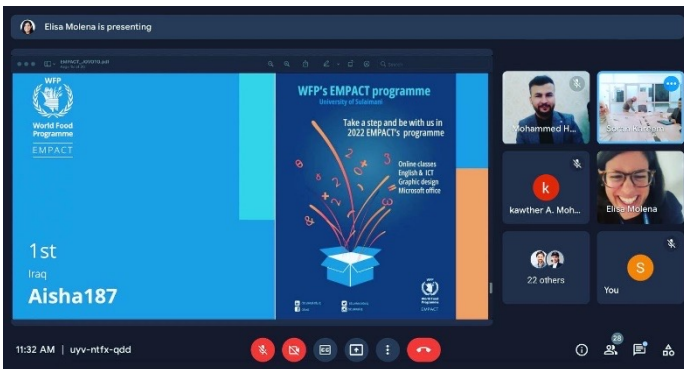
Elisa Molena is presenting

EMPACT_4XXXX.pdf

WFP
World Food Programme
EMPACT

1st
Iraq
Aisha187

WFP's EMPACT programme
University of Sulaimani

Take a step and be with us in 2022 EMPACT's programme

Online classes
English & ICT
Graphic design
Microsoft office

8 2 3 + 3 6 0 × 2 8

World Food Programme
EMPACT

Mohammed H...
Sozan Kareem
k
kawther A. Moh...
Elisa Molena
22 others
S
You

11:32 AM | uyv-ntfx-qdd

28